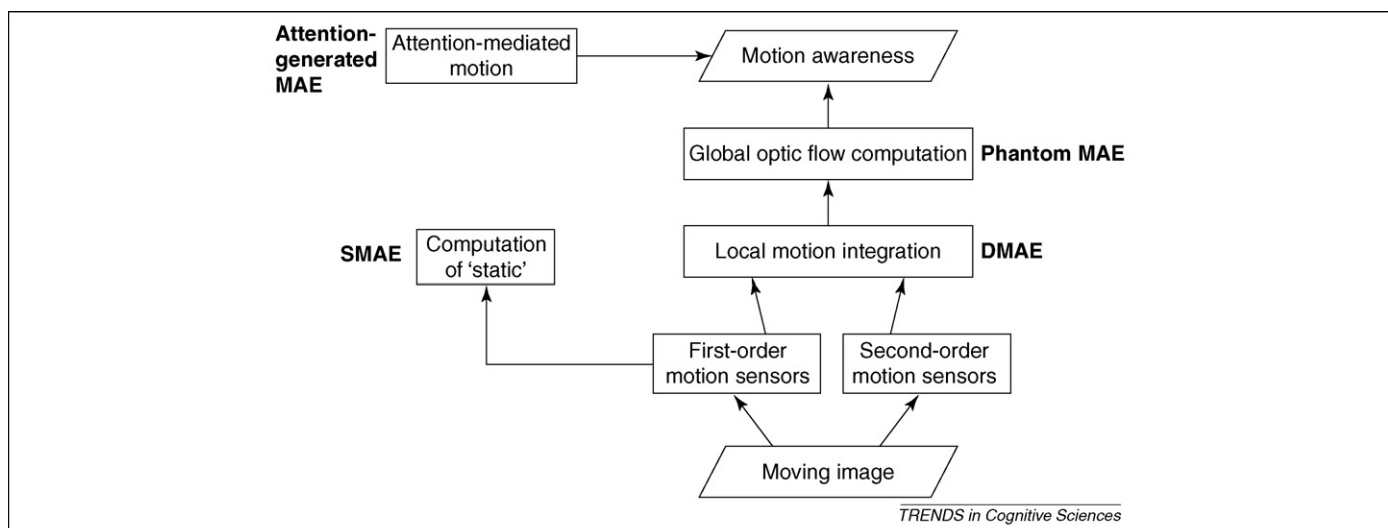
Attention-generated MAE

Attention-mediated motion

Motion awareness

Global optic flow computation

Phantom MAE

SMAE

Computation of 'static'

Local motion integration

DMAE

First-order motion sensors

Second-order motion sensors

Moving image

TRENDS in Cognitive Sciences